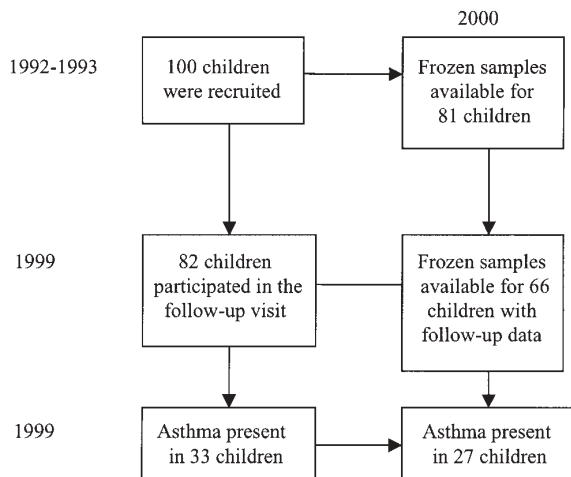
2000

1992-1993

100 children were recruited

Frozen samples available for 81 children

1999

82 children participated in the follow-up visit

Frozen samples available for 66 children with follow-up data

1999

Asthma present in 33 children

Asthma present in 27 children